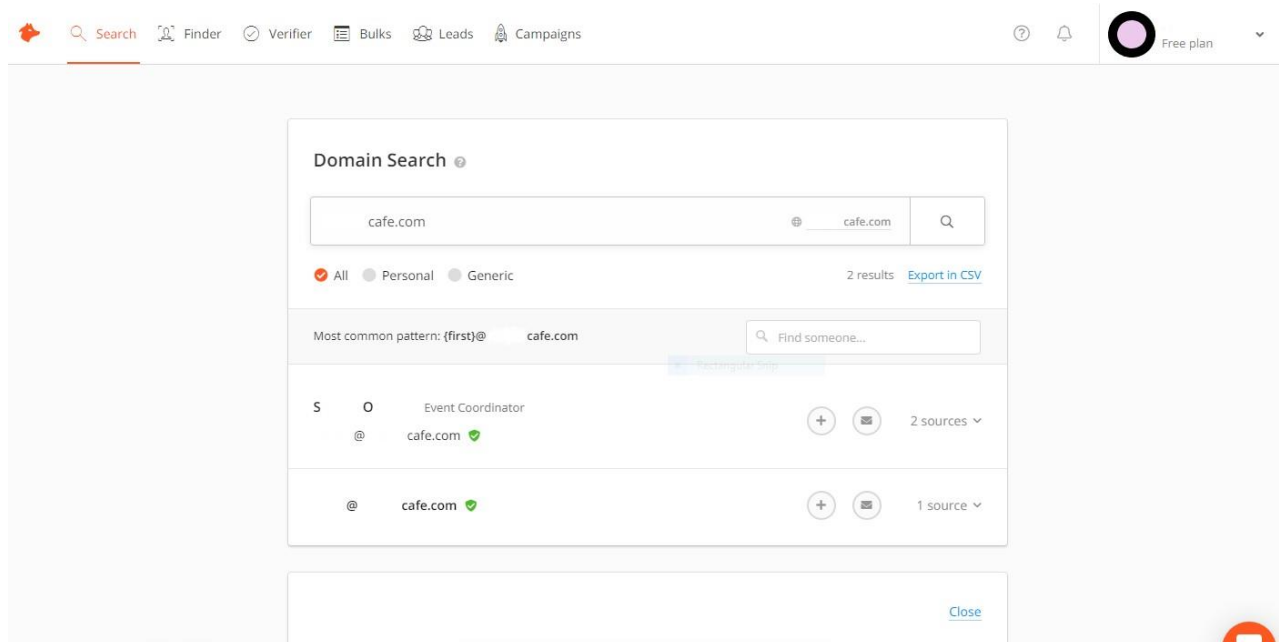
Search Finder Verifier Bulks Leads Campaigns

Free plan

Domain Search

cafe.com

cafe.com

All Personal Generic

2 results Export in CSV

Most common pattern: {first}@ cafe.com

Find someone...

S O Event Coordinator

@ cafe.com

2 sources

@ cafe.com

1 source

Close